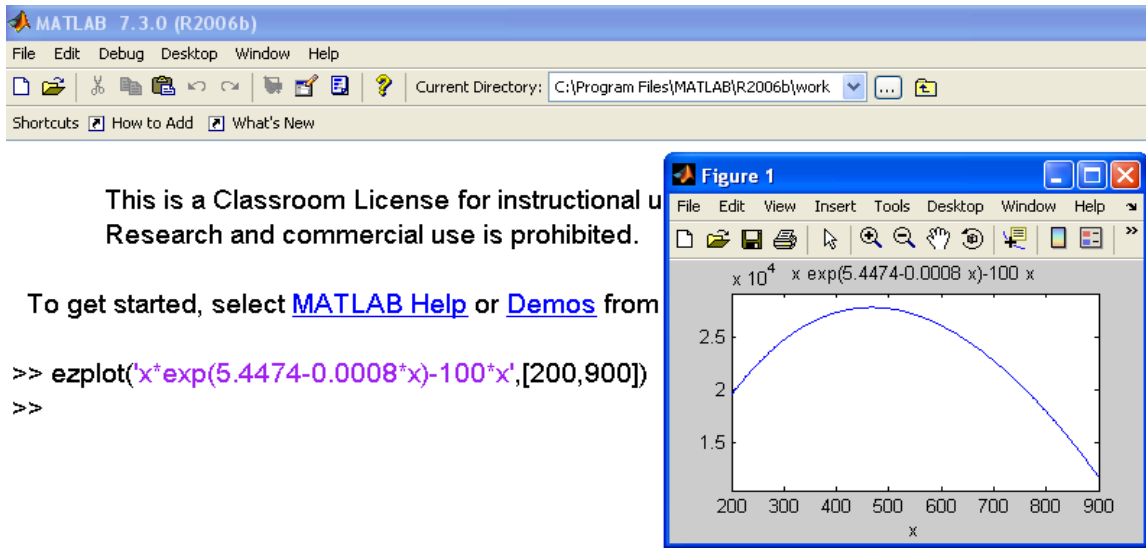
MATLAB 7.3.0 (R2006b)

File Edit Debug Desktop Window Help

Current Directory: C:\Program Files\MATLAB\R2006b\work ...

Shortcuts How to Add What's New

This is a Classroom License for instructional u
Research and commercial use is prohibited.

To get started, select MATLAB Help or Demos from

>> ezplot('x*exp(5.4474-0.0008*x)-100*x',[200,900])
>>

Figure 1

File Edit View Insert Tools Desktop Window Help

$x 10^4$ x exp(5.4474-0.0008 x)-100 x

2.5
2
1.5

200 300 400 500 600 700 800 900
x